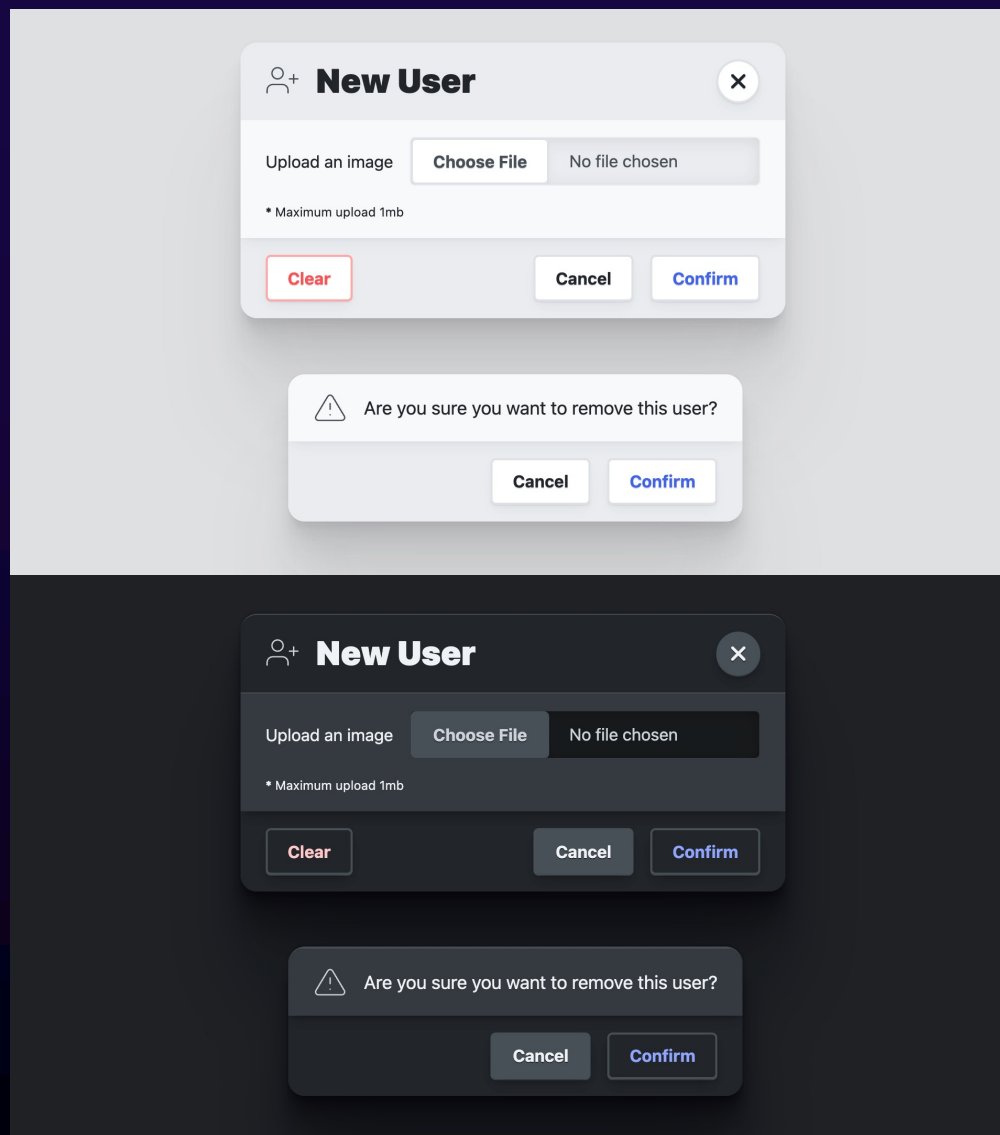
New User

Upload an image Choose File No file chosen

* Maximum upload 1mb

Clear Cancel Confirm

Are you sure you want to remove this user?

Cancel Confirm

New User

Upload an image Choose File No file chosen

* Maximum upload 1mb

Clear Cancel Confirm

Are you sure you want to remove this user?

Cancel Confirm